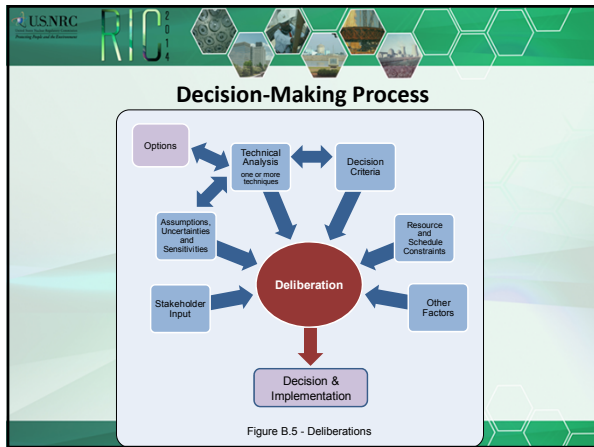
U.S.NRC

RIC 2014

Decision-Making Process

Options

Technical Analysis
one or more techniques

Decision Criteria

Assumptions, Uncertainties and Sensitivities

Resource and Schedule Constraints

Deliberation

Stakeholder Input

Other Factors

Decision & Implementation

Figure B.5 - Deliberations